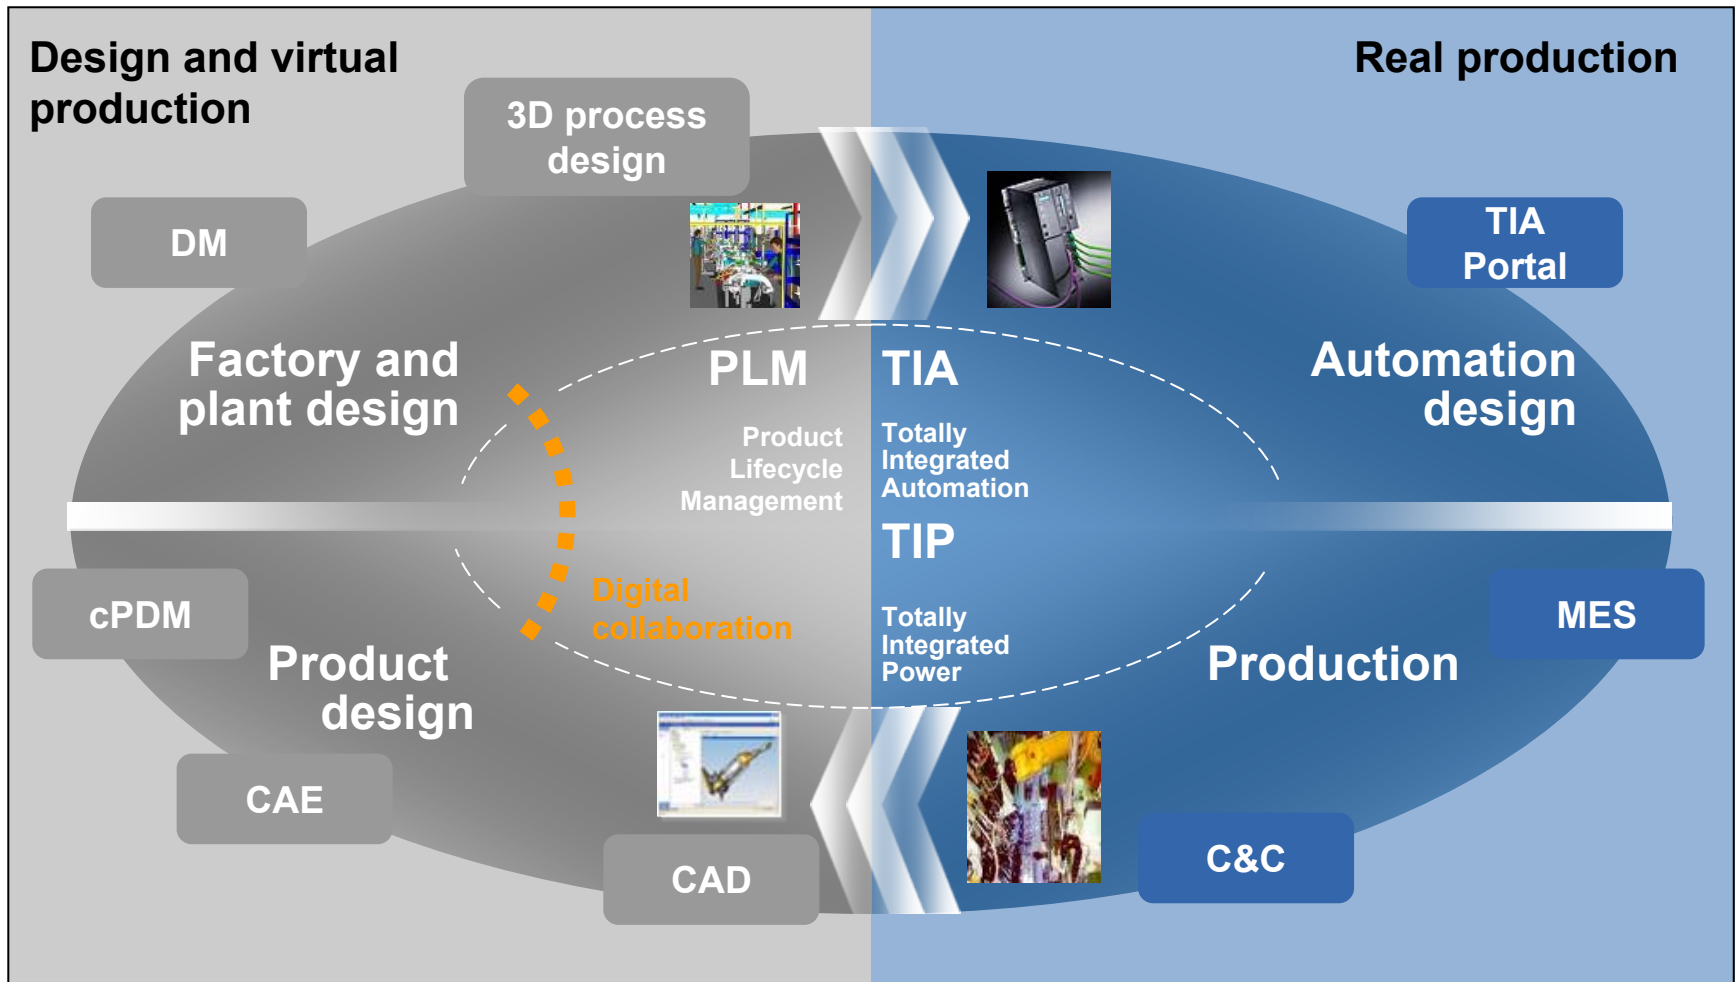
Design and virtual production

Real production

3D process design

DM

TIA Portal

Factory and plant design

PLM

Product Lifecycle Management

TIA

Totally Integrated Automation

Automation design

TIP

Totally Integrated Power

Digital collaboration

cPDM

MES

Product design

Production

CAE

C&C

CAD